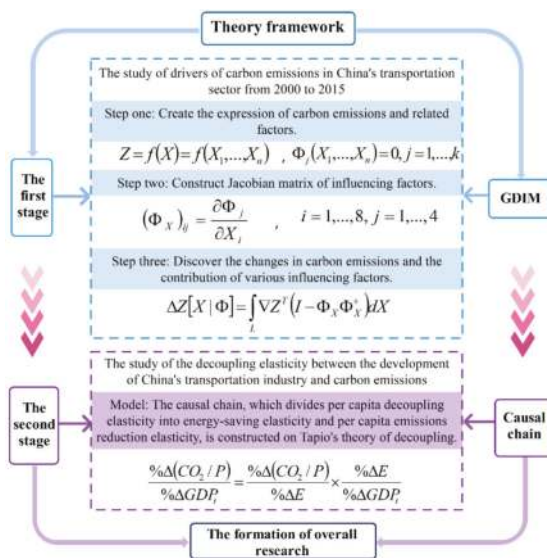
Theory framework

The study of drivers of carbon emissions in China's transportation sector from 2000 to 2015

Step one: Create the expression of carbon emissions and related factors.

$Z = f(X) = f(X_1, \ldots X_n)$ , $\Phi_j(X_1, \ldots X_n) = 0, j = 1, \ldots k$

The first stage

GDIM

Step two: Construct Jacobian matrix of influencing factors.

$(\Phi_X)_{ij} = \frac{\partial \Phi_j}{\partial X_i}$ , $i = 1, \ldots, 8, j = 1, \ldots, 4$

Step three: Discover the changes in carbon emissions and the contribution of various influencing factors.

$\Delta Z[X \mid \Phi] = \int_L \nabla Z^T (I - \Phi_X \Phi_X^+) dX$

The study of the decoupling elasticity between the development of China's transportation industry and carbon emissions

The second stage

Model: The causal chain, which divides per capita decoupling elasticity into energy-saving elasticity and per capita emissions reduction elasticity, is constructed on Tapio's theory of decoupling.

Causal chain

$\frac{\%\Delta(CO_2/P)}{\%\Delta GDP_t} = \frac{\%\Delta(CO_2/P)}{\%\Delta E} \times \frac{\%\Delta E}{\%\Delta GDP_t}$

The formation of overall research